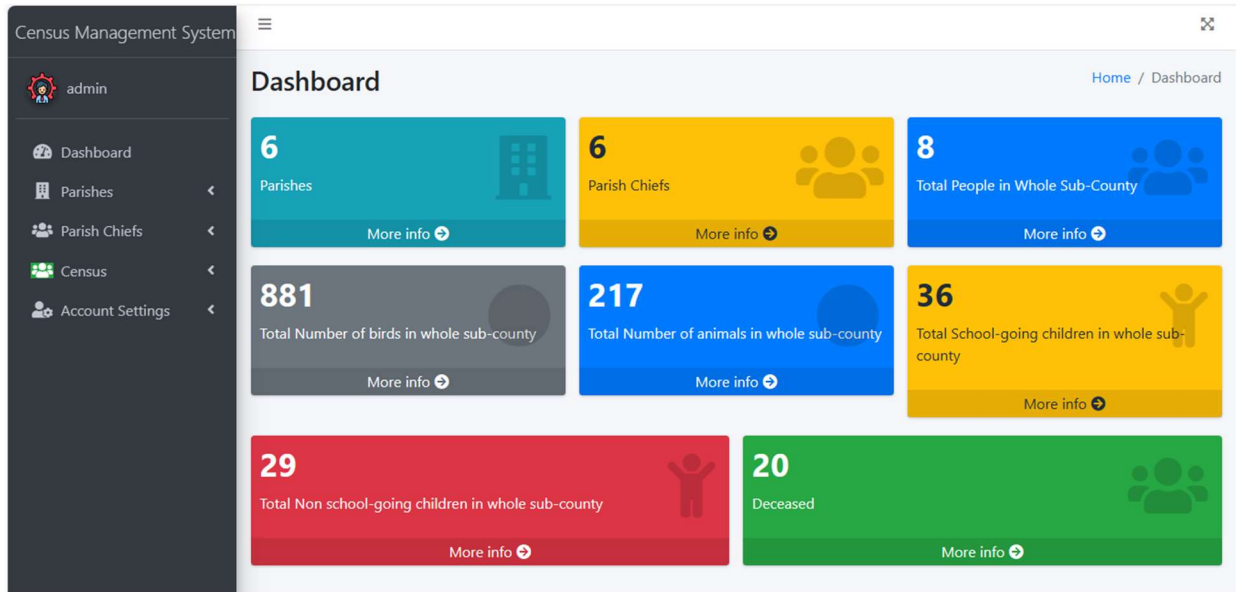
Census Management System

admin

Dashboard
Parishes
Parish Chiefs
Census
Account Settings

Dashboard

Home / Dashboard

6
Parishes
More info

6
Parish Chiefs
More info

8
Total People in Whole Sub-County
More info

881
Total Number of birds in whole sub-county
More info

217
Total Number of animals in whole sub-county
More info

36
Total School-going children in whole sub-county
More info

29
Total Non school-going children in whole sub-county
More info

20
Deceased
More info